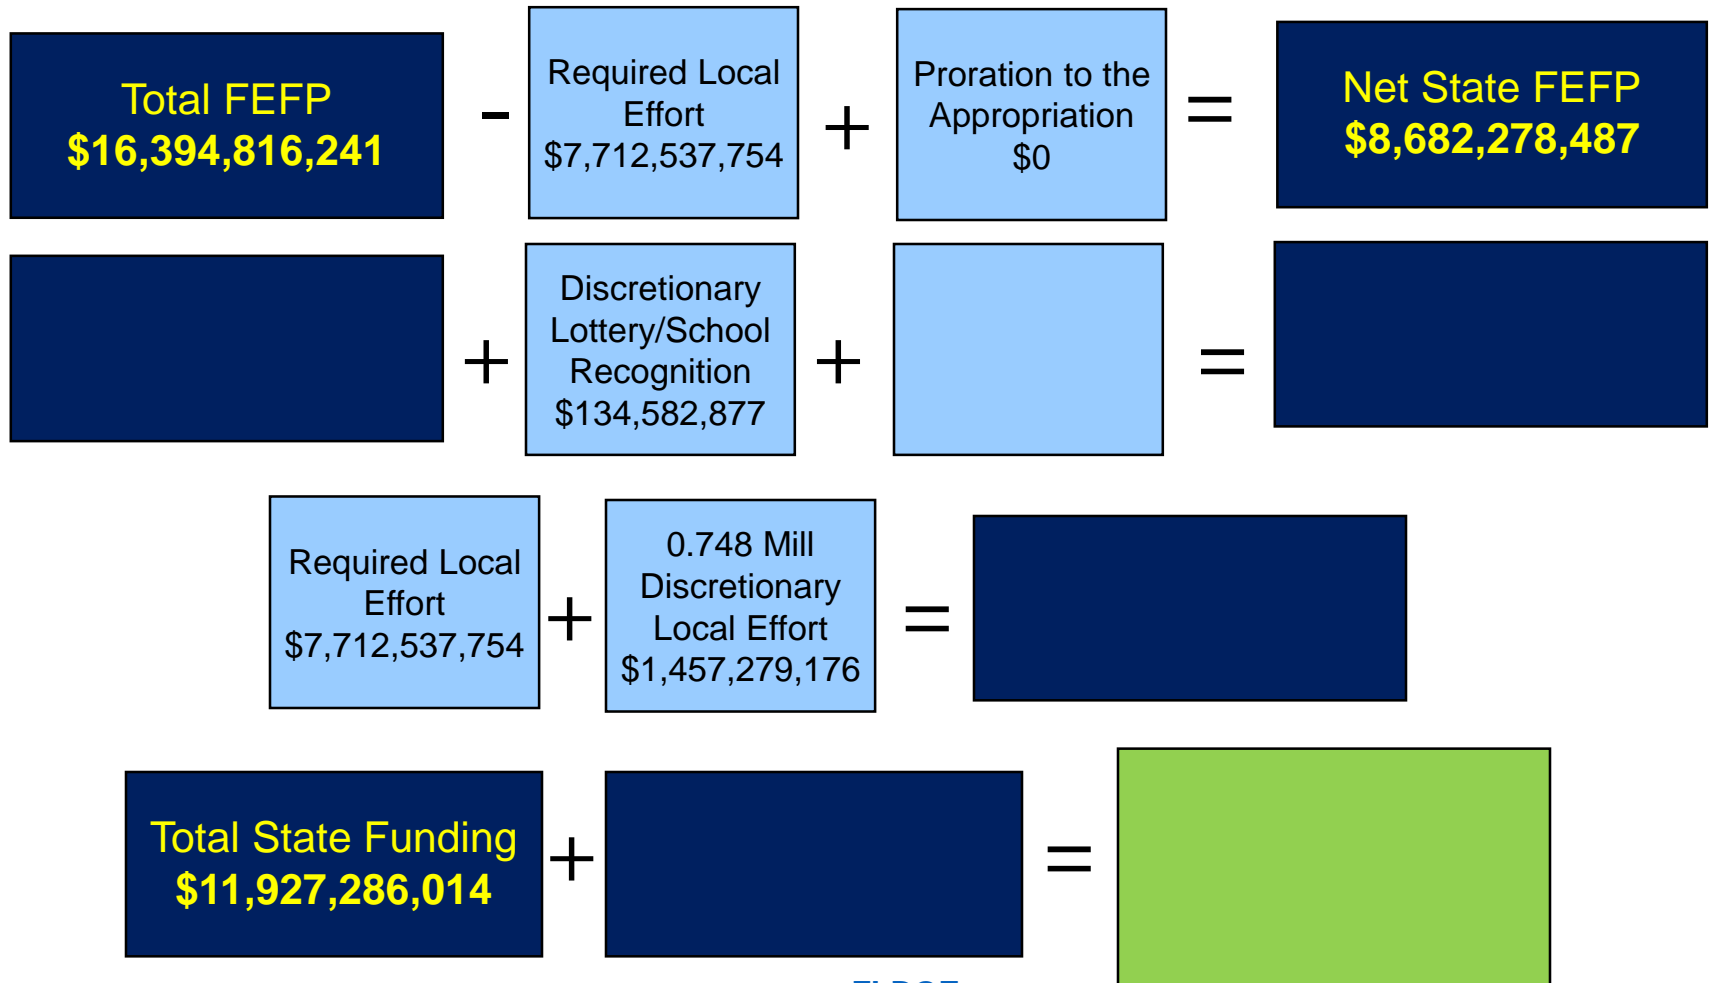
Total FEFP
$16,394,816,241

-

Required Local Effort
$7,712,537,754

+

Proration to the Appropriation
$0

=

Net State FEFP
$8,682,278,487

+

Discretionary Lottery/School Recognition
$134,582,877

+

=

Required Local Effort
$7,712,537,754

+

0.748 Mill Discretionary Local Effort
$1,457,279,176

=

Total State Funding
$11,927,286,014

+

=

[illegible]